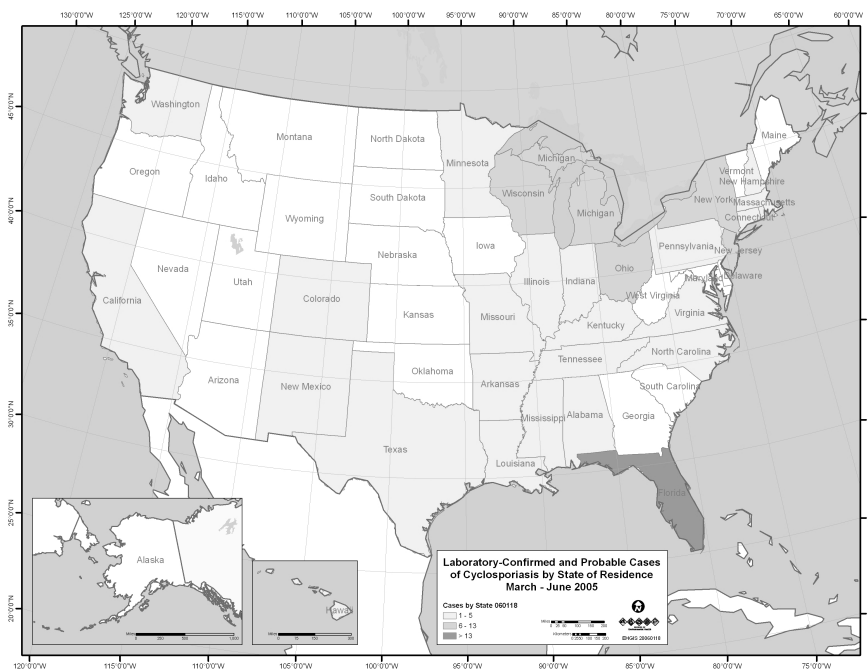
130°0'0"W 125°0'0"W 120°0'0"W 115°0'0"W 110°0'0"W 105°0'0"W 100°0'0"W 95°0'0"W 90°0'0"W 85°0'0"W 80°0'0"W 75°0'0"W 70°0'0"W 65°0'0"W 60°0'0"W

45°0'0"N
40°0'0"N
35°0'0"N
30°0'0"N
25°0'0"N
20°0'0"N

Washington
Montana
North Dakota
Minnesota
Maine
Oregon
Idaho
Michigan
Vermont
New Hampshire
Wisconsin
South Dakota
Wyoming
New York
Massachusetts
Michigan
Connecticut
Iowa
Nebraska
Pennsylvania
New Jersey
Nevada
Utah
Ohio
Illinois
Indiana
Maryland
Delaware
Colorado
West Virginia
California
Kansas
Missouri
Virginia
Kentucky
North Carolina
Tennessee
Oklahoma
Arizona
New Mexico
Arkansas
South Carolina
Mississippi
Alabama
Georgia
Texas
Louisiana
Florida
Alaska
Hawaii

Laboratory-Confirmed and Probable Cases of Cyclosporiasis by State of Residence March - June 2005

Cases by State 060118
1 - 5
6 - 13
> 13

EHGIS 20060118

120°0'0"W 115°0'0"W 110°0'0"W 105°0'0"W 100°0'0"W 95°0'0"W 90°0'0"W 85°0'0"W 80°0'0"W 75°0'0"W